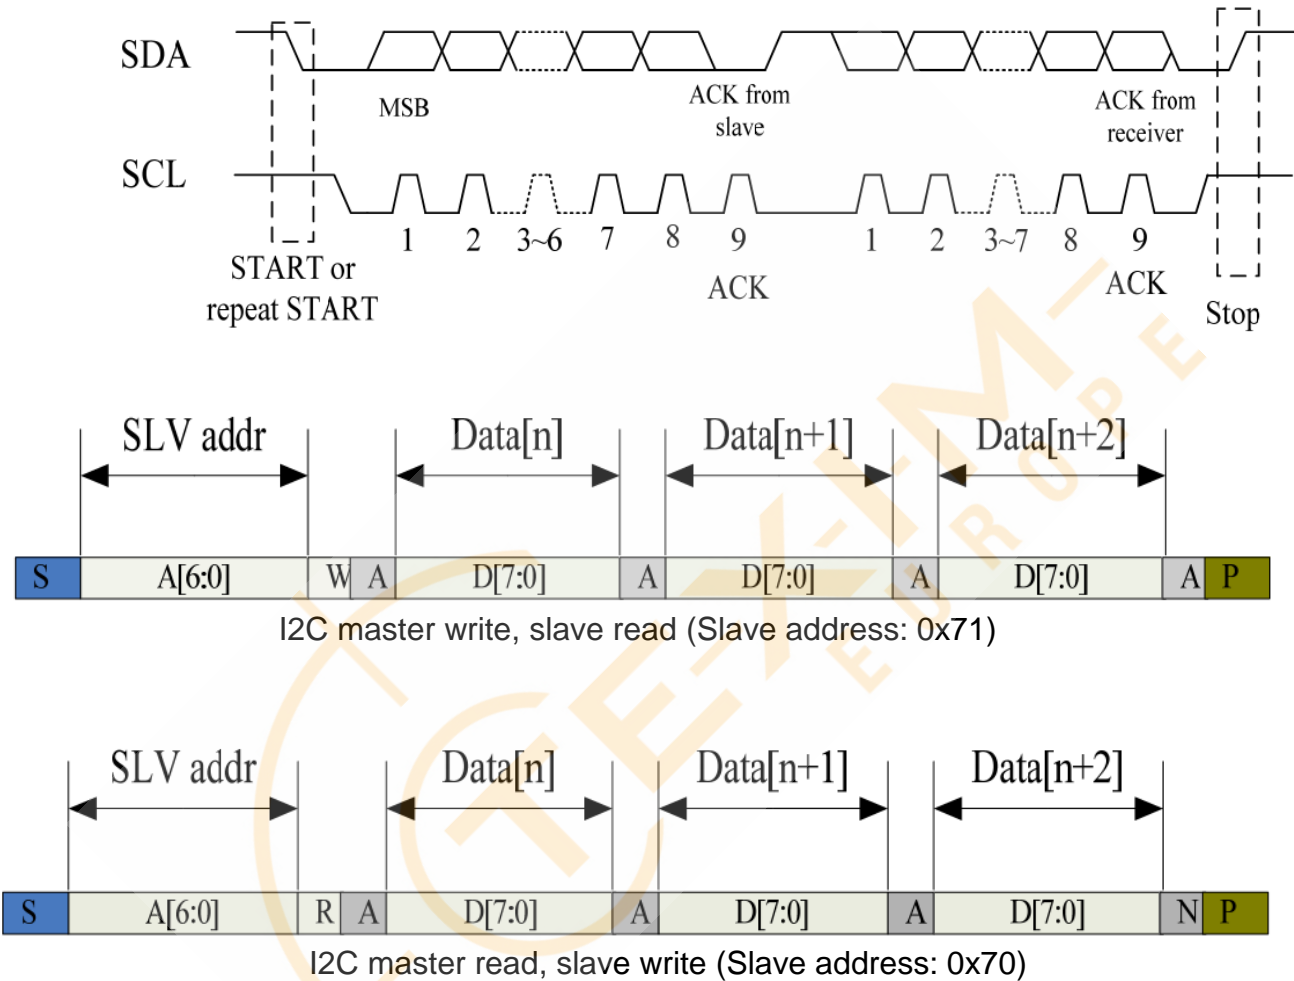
SDA

MSB

ACK from slave

ACK from receiver

SCL

1 2 3~6 7 8 9

1 2 3~7 8 9

START or repeat START

ACK

ACK

Stop

SLV addr

Data[n]

Data[n+1]

Data[n+2]

| S | A[6:0] | W | A | D[7:0] | A | D[7:0] | A | D[7:0] | A | P |
|---|---|---|---|---|---|---|---|---|---|---|

I2C master write, slave read (Slave address: 0x71)

SLV addr

Data[n]

Data[n+1]

Data[n+2]

| S | A[6:0] | R | A | D[7:0] | A | D[7:0] | A | D[7:0] | N | P |
|---|---|---|---|---|---|---|---|---|---|---|

I2C master read, slave write (Slave address: 0x70)

TEX-IM EUROPE